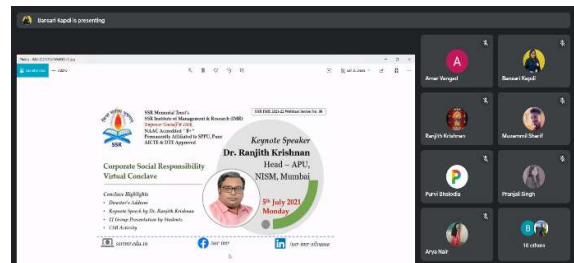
Bansari Kapdi is presenting

SSR Memorial Trust's
SSR Institute of Management & Research (IMR)
NAAC Accredited "B+"
Permanently Affiliated to SPPU, Pune
AICTE & DTE Approved

SSR IMR 2021-22 Webinar Series No. 06

Keynote Speaker
Dr. Ranjith Krishnan
Head – APU,
NISM, Mumbai

5th July 2021
Monday

Corporate Social Responsibility
Virtual Conclave

Conclave Highlights
• Director's Address
• Keynote Speech by Dr. Ranjith Krishnan
• 11 Group Presentation by Students
• CSR Activity

ssrimr.edu.in

Amar Vengad
Bansari Kapdi
Ranjith Krishnan
Musammil Sharif
Purvi Bhoiloda
Pranjal Singh
Arya Nair
10 others